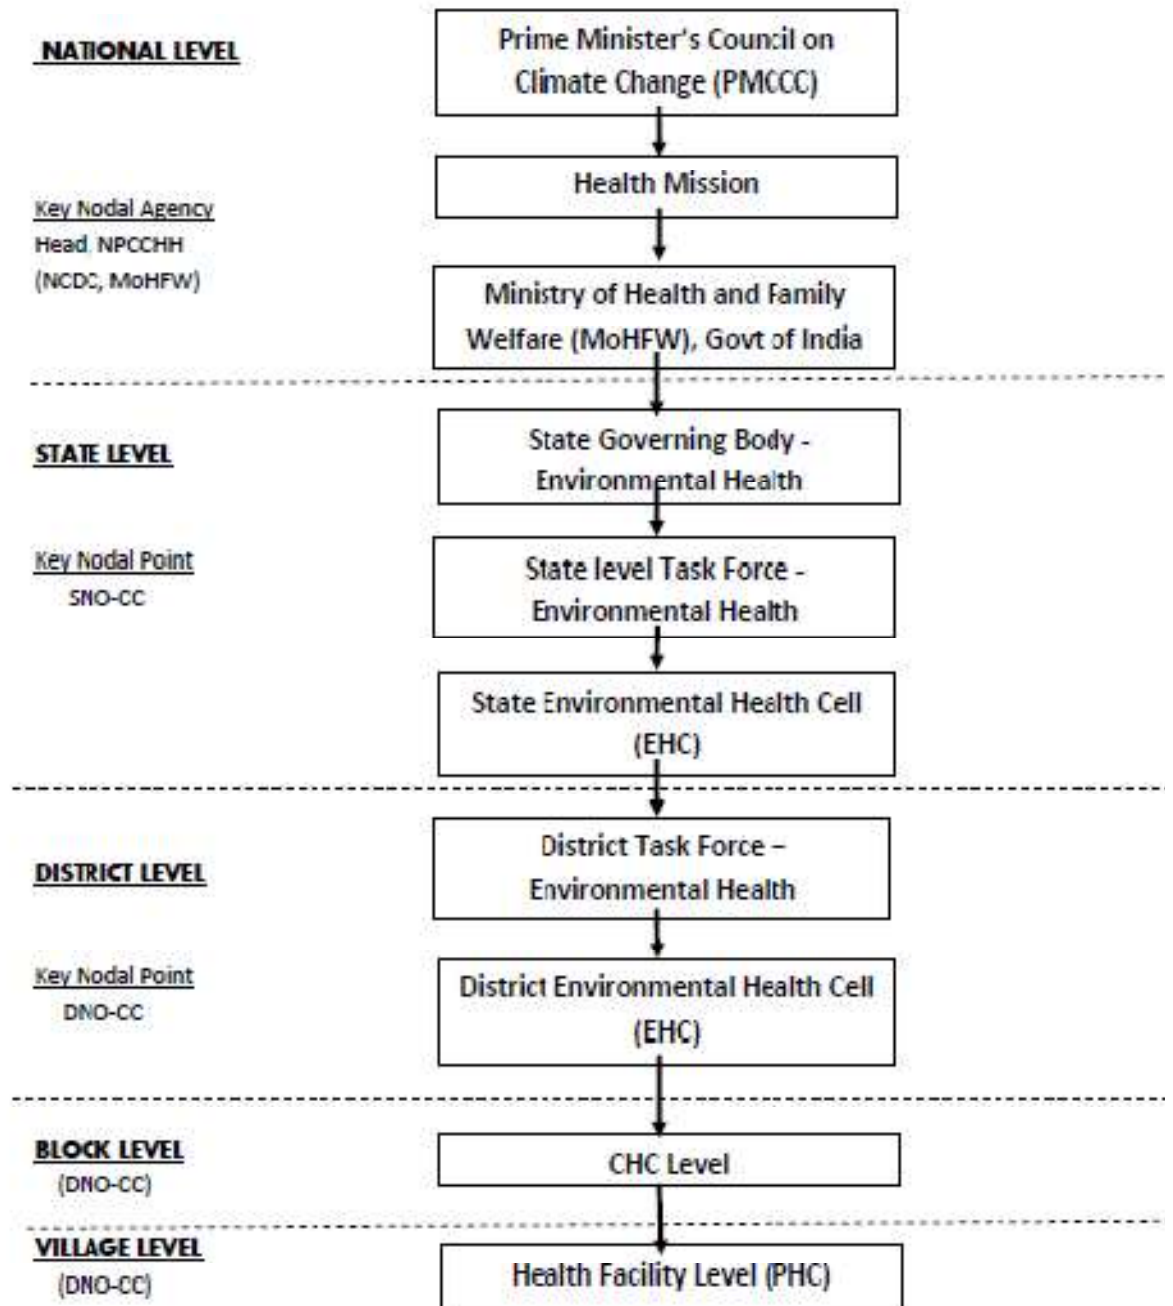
NATIONAL LEVEL

Prime Minister's Council on Climate Change (PMCCC)

Health Mission

Key Nodal Agency
Head NPCCHH
(NCDC, MoHFW)

Ministry of Health and Family Welfare (MoHFW), Govt of India

STATE LEVEL

State Governing Body - Environmental Health

Key Nodal Point
SNO-CC

State level Task Force - Environmental Health

State Environmental Health Cell (EHC)

DISTRICT LEVEL

District Task Force – Environmental Health

Key Nodal Point
DNO-CC

District Environmental Health Cell (EHC)

BLOCK LEVEL
(DNO-CC)

CHC Level

VILLAGE LEVEL
(DNO-CC)

Health Facility Level (PHC)